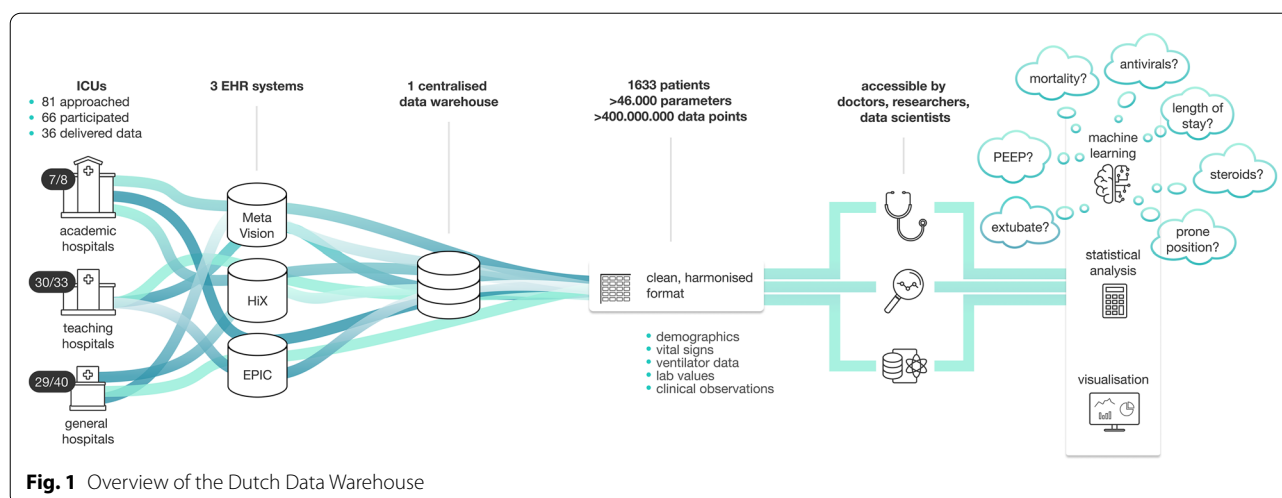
ICUs
• 81 approached
• 66 participated
• 36 delivered data

3 EHR systems

1 centralised data warehouse

1633 patients
>46.000 parameters
>400.000.000 data points

accessible by doctors, researchers, data scientists

7/8
academic hospitals

30/33
teaching hospitals

29/40
general hospitals

Meta Vision

HiX

EPIC

clean, harmonised format

• demographics
• vital signs
• ventilator data
• lab values
• clinical observations

mortality?
antivirals?
length of stay?
PEEP?
machine learning
steroids?
extubate?
prone position?

statistical analysis

visualisation

**Fig. 1** Overview of the Dutch Data Warehouse